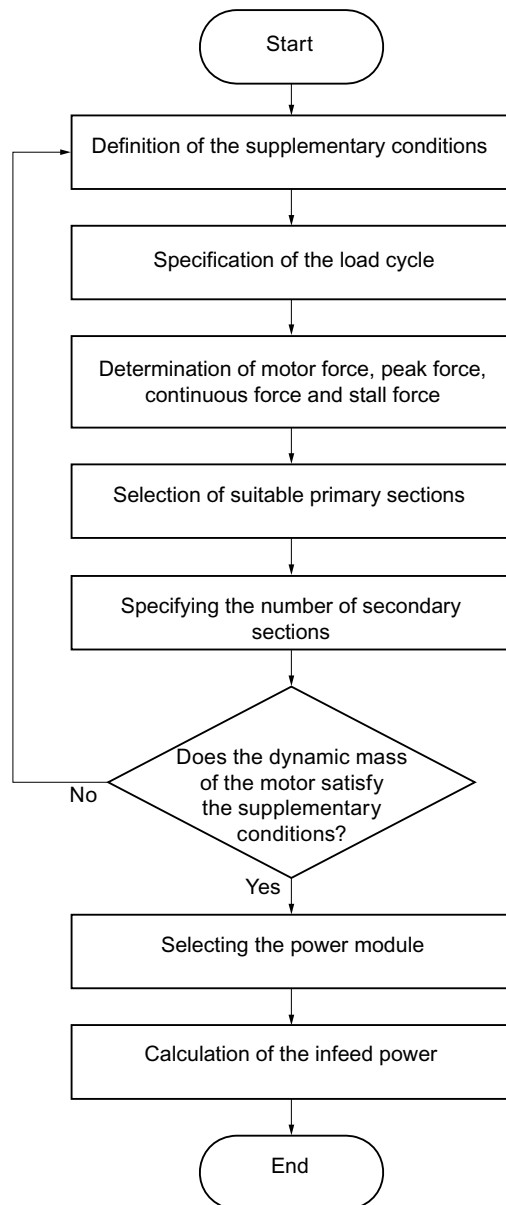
Start

Definition of the supplementary conditions

Specification of the load cycle

Determination of motor force, peak force, continuous force and stall force

Selection of suitable primary sections

Specifying the number of secondary sections

Does the dynamic mass of the motor satisfy the supplementary conditions?

No

Yes

Selecting the power module

Calculation of the infeed power

End